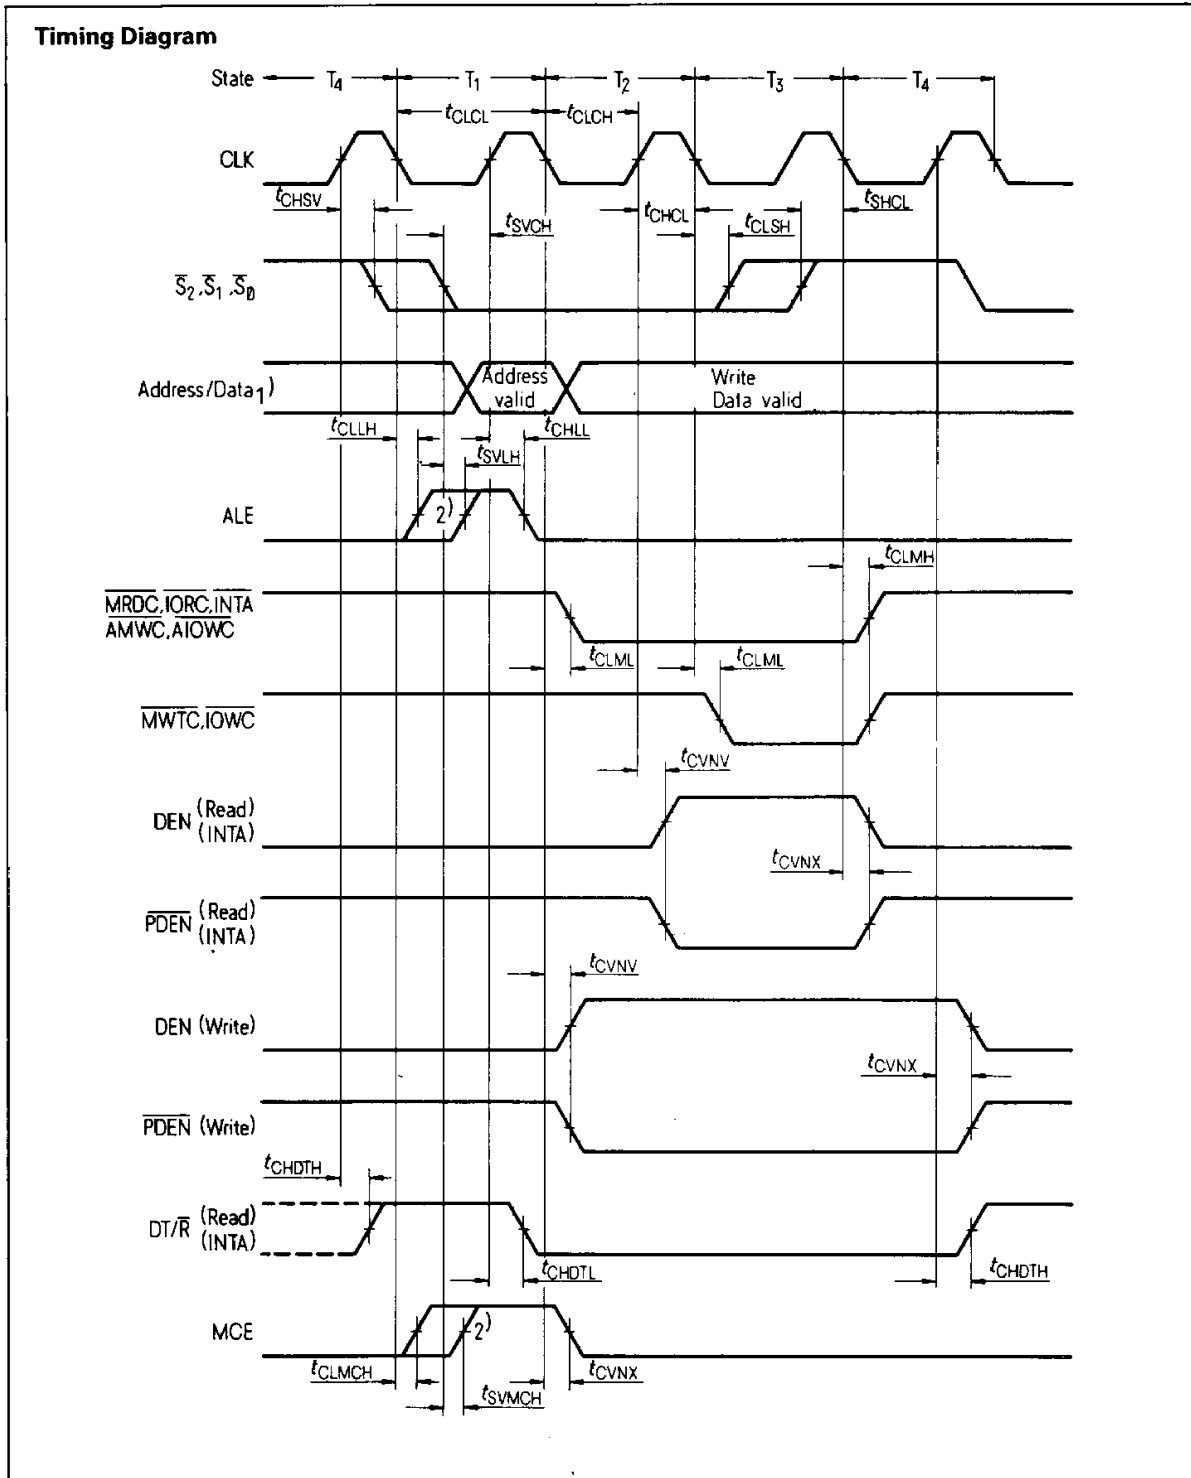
**Timing Diagram**

State $T_4$ $T_1$ $T_2$ $T_3$ $T_4$

$t_{CLCL}$ $t_{CLCH}$

CLK

$t_{CHSV}$ $t_{SVCH}$ $t_{CHCL}$ $t_{CLSH}$ $t_{SHCL}$

$\overline{S}_2, \overline{S}_1, \overline{S}_0$

Address/Data 1)

Address valid

Write Data valid

$t_{CLLH}$ $t_{CHLL}$

$t_{SVLH}$

ALE

2)

$t_{CLMH}$

$\overline{MRDC}, \overline{IORC}, \overline{INTA}$
$\overline{AMWC}, \overline{AIOWC}$

$t_{CLML}$ $t_{CLML}$

$\overline{MWTC}, \overline{IOWC}$

$t_{CVNV}$

DEN (Read) (INTA)

$t_{CVNX}$

$\overline{PDEN}$ (Read) (INTA)

$t_{CVNV}$

DEN (Write)

$t_{CVNX}$

$\overline{PDEN}$ (Write)

$t_{CHDTH}$

DT/$\overline{R}$ (Read) (INTA)

$t_{CHDTL}$ $t_{CHDTH}$

MCE

2)

$t_{CLMCH}$ $t_{CVNX}$

$t_{SVMCH}$